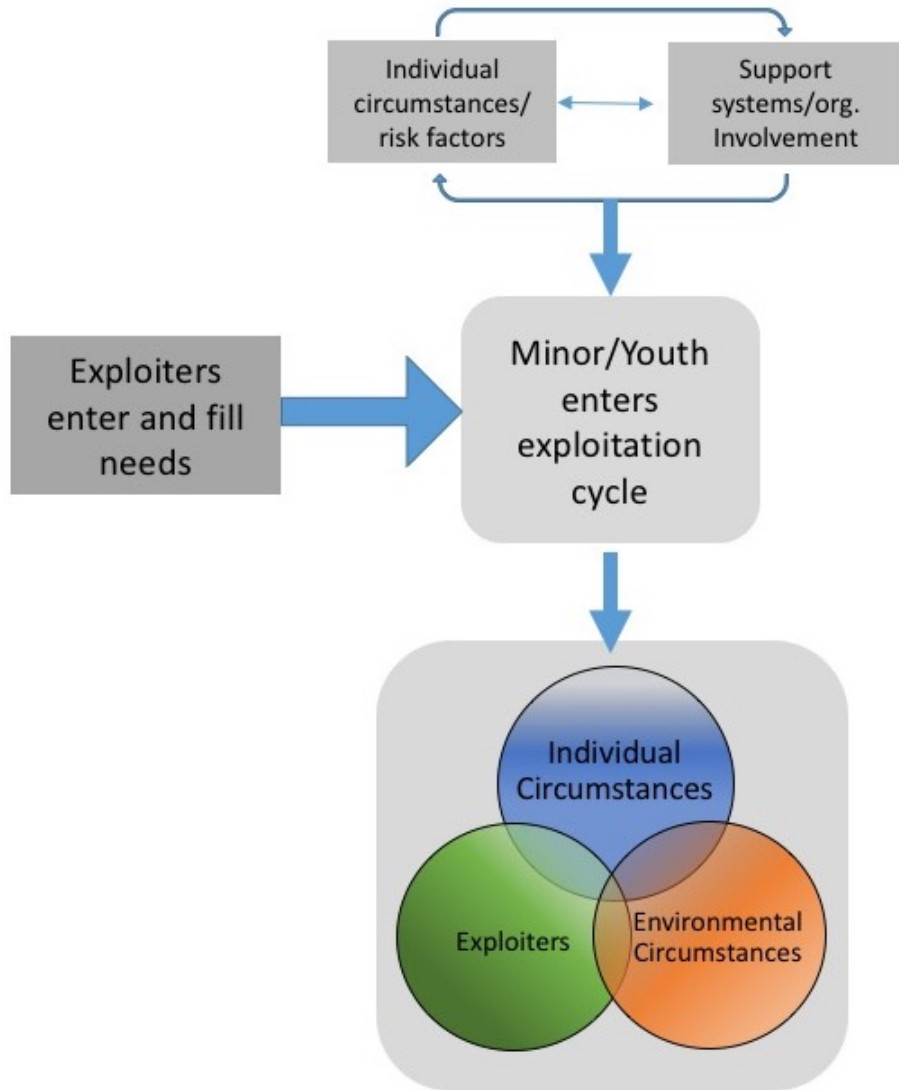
Individual circumstances/ risk factors

Support systems/org. Involvement

Exploiters enter and fill needs

Minor/Youth enters exploitation cycle

Individual Circumstances

Exploiters

Environmental Circumstances